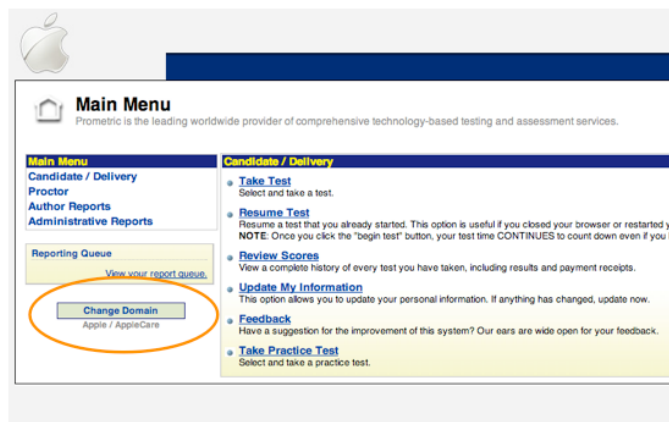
Main Menu
Prometric is the leading worldwide provider of comprehensive technology-based testing and assessment services.

Main Menu
Candidate / Delivery
Proctor
Author Reports
Administrative Reports

Reporting Queue
View your report queue.

Change Domain
Apple / AppleCare

Candidate / Delivery

Take Test
Select and take a test.

Resume Test
Resume a test that you already started. This option is useful if you closed your browser or restarted y
NOTE: Once you click the "begin test" button, your test time CONTINUES to count down even if you

Review Scores
View a complete history of every test you have taken, including results and payment receipts.

Update My Information
This option allows you to update your personal information. If anything has changed, update now.

Feedback
Have a suggestion for the improvement of this system? Our ears are wide open for your feedback.

Take Practice Test
Select and take a practice test.